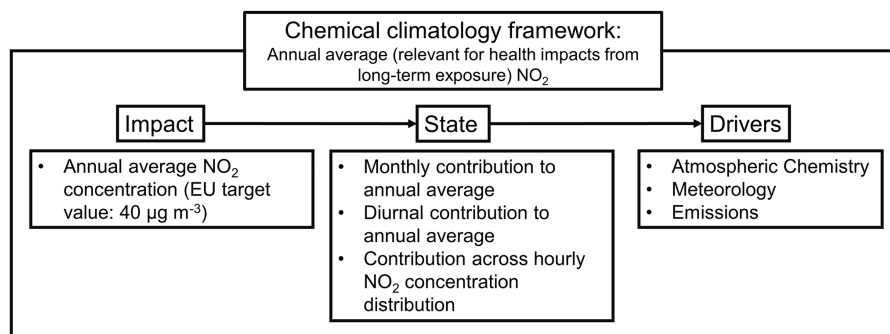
Chemical climatology framework:
Annual average (relevant for health impacts from long-term exposure) $NO_2$

Impact

State

Drivers

- Annual average $NO_2$ concentration (EU target value: 40 µg $m^{-3}$)

- Monthly contribution to annual average
- Diurnal contribution to annual average
- Contribution across hourly $NO_2$ concentration distribution

- Atmospheric Chemistry
- Meteorology
- Emissions